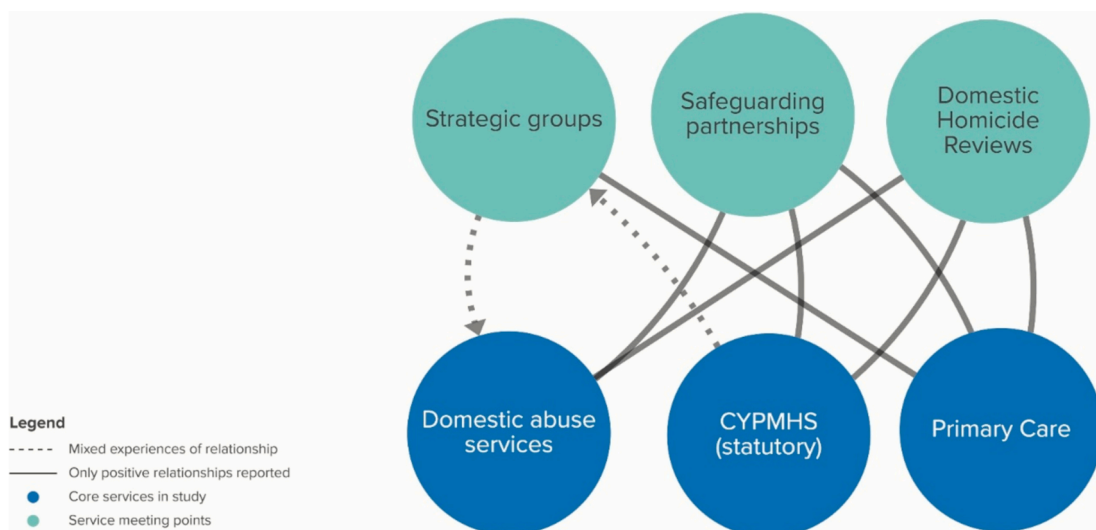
Strategic groups

Safeguarding partnerships

Domestic Homicide Reviews

Domestic abuse services

CYPMHS (statutory)

Primary Care

Legend

Mixed experiences of relationship

Only positive relationships reported

Core services in study

Service meeting points